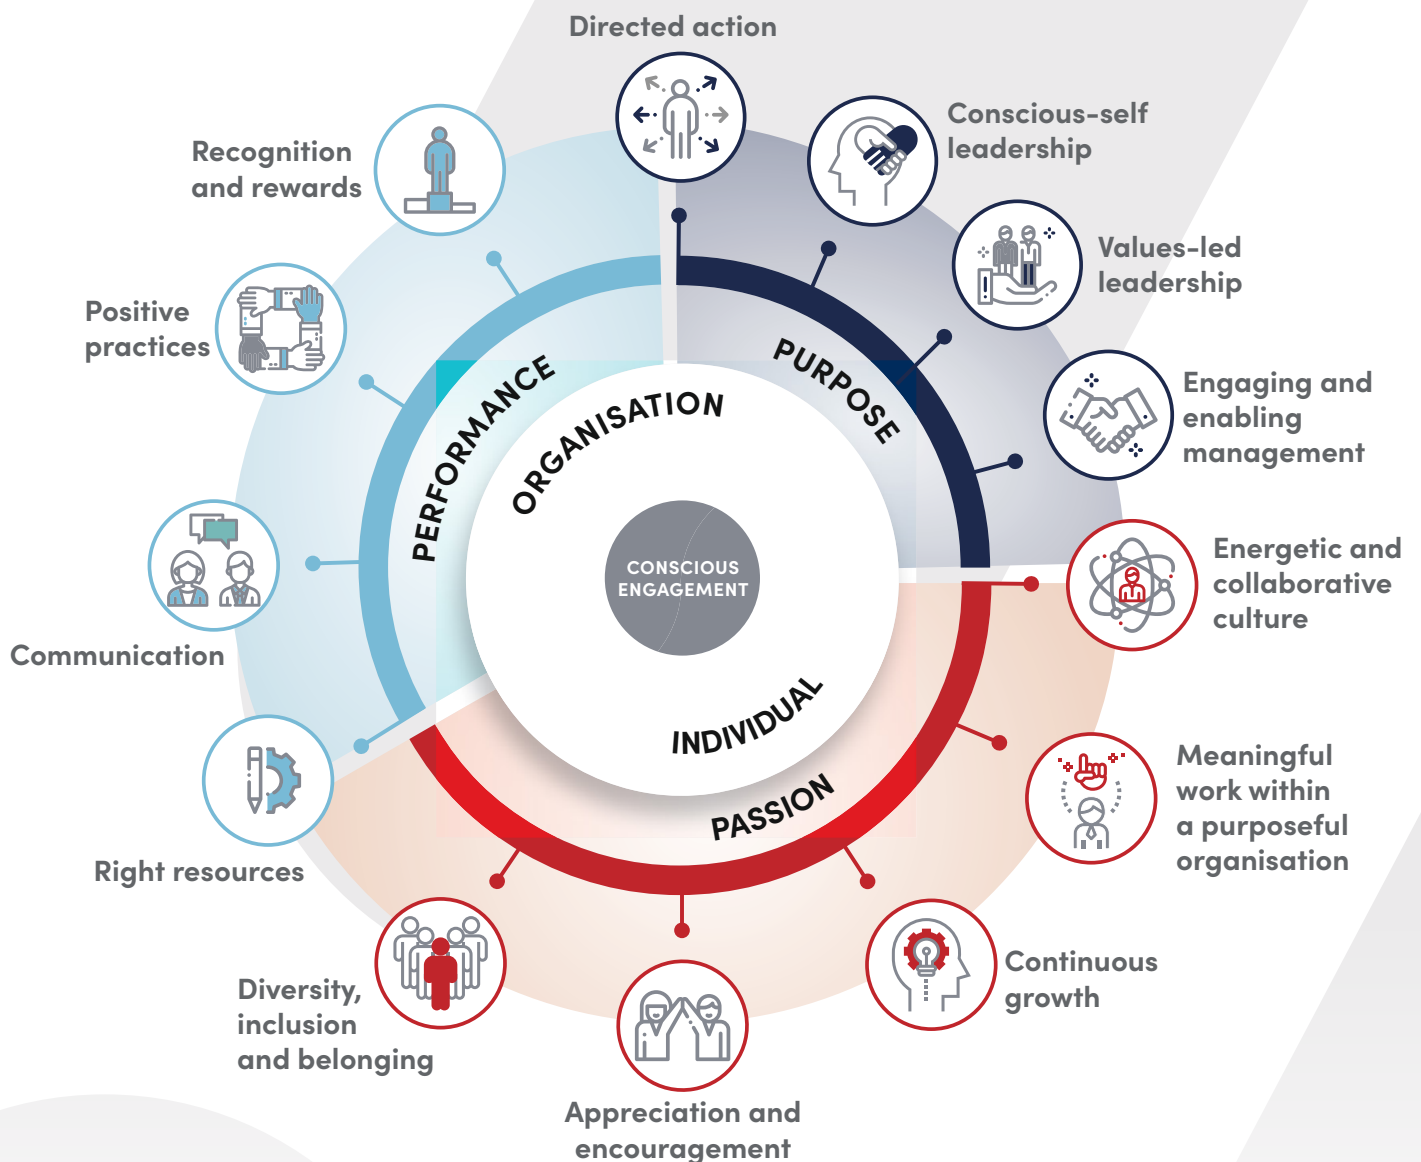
Directed action

Conscious-self leadership

Values-led leadership

Engaging and enabling management

Energetic and collaborative culture

Meaningful work within a purposeful organisation

Continuous growth

Appreciation and encouragement

Diversity, inclusion and belonging

Right resources

Communication

Positive practices

Recognition and rewards

PERFORMANCE

PURPOSE

PASSION

ORGANISATION

INDIVIDUAL

CONSCIOUS ENGAGEMENT